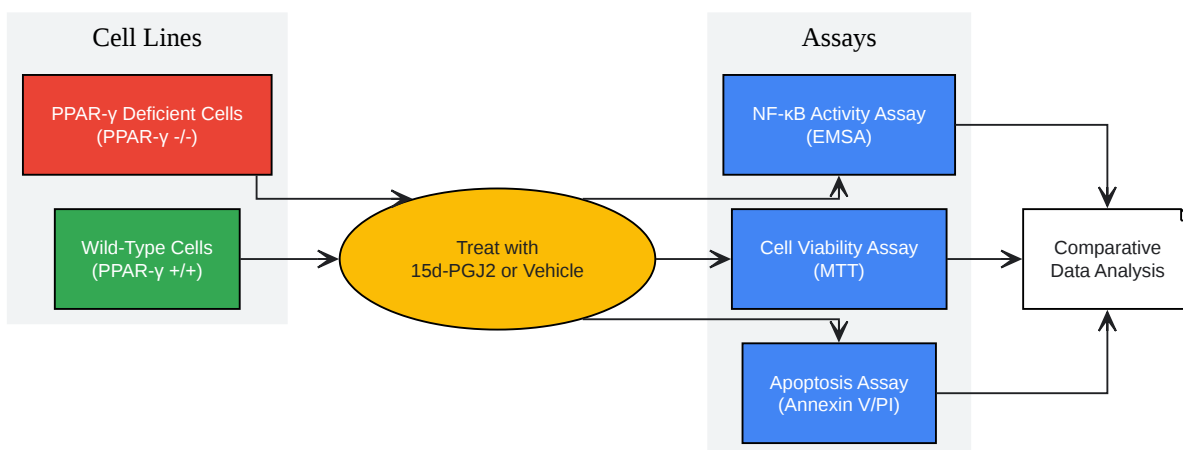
Cell Lines

PPAR-γ Deficient Cells
(PPAR-γ -/-)

Wild-Type Cells
(PPAR-γ +/+)

Treat with
15d-PGJ2 or Vehicle

Assays

NF-κB Activity Assay
(EMSA)

Cell Viability Assay
(MTT)

Apoptosis Assay
(Annexin V/PI)

Comparative
Data Analysis